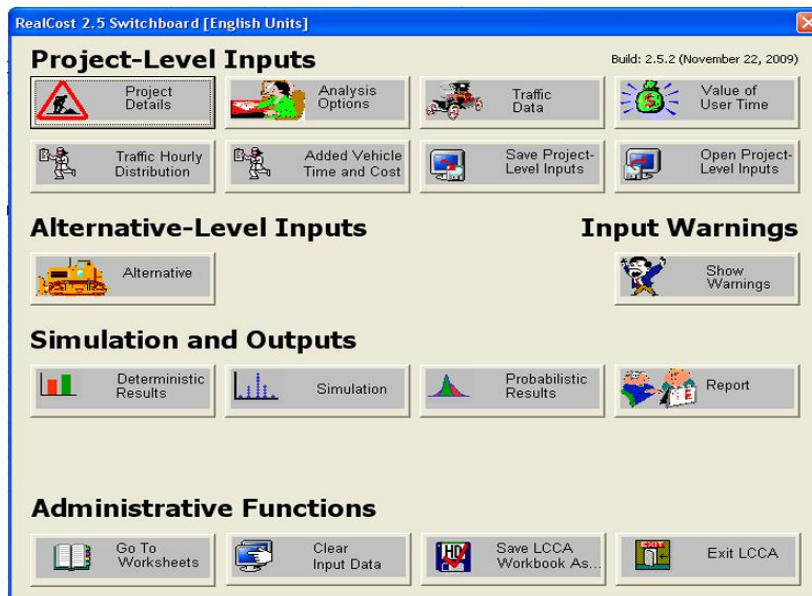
RealCost 2.5 Switchboard [English Units]

Project-Level Inputs

Build: 2.5.2 (November 22, 2009)

Project Details

Analysis Options

Traffic Data

$

Value of User Time

Traffic Hourly Distribution

Added Vehicle Time and Cost

Save Project-Level Inputs

Open Project-Level Inputs

Alternative-Level Inputs

Input Warnings

Alternative

Show Warnings

Simulation and Outputs

Deterministic Results

Simulation

Probabilistic Results

Report

Administrative Functions

Go To Worksheets

Clear Input Data

HD

Save LCCA Workbook As...

EXIT

Exit LCCA